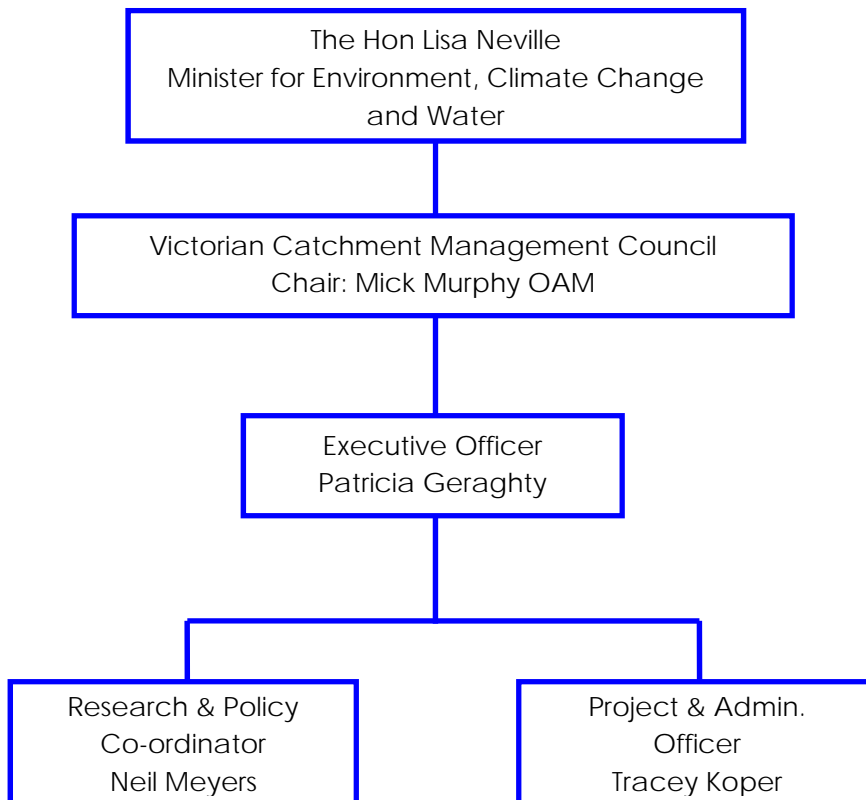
The Hon Lisa Neville
Minister for Environment, Climate Change and Water

Victorian Catchment Management Council
Chair: Mick Murphy OAM

Executive Officer
Patricia Geraghty

Research & Policy Co-ordinator
Neil Meyers

Project & Admin. Officer
Tracey Koper